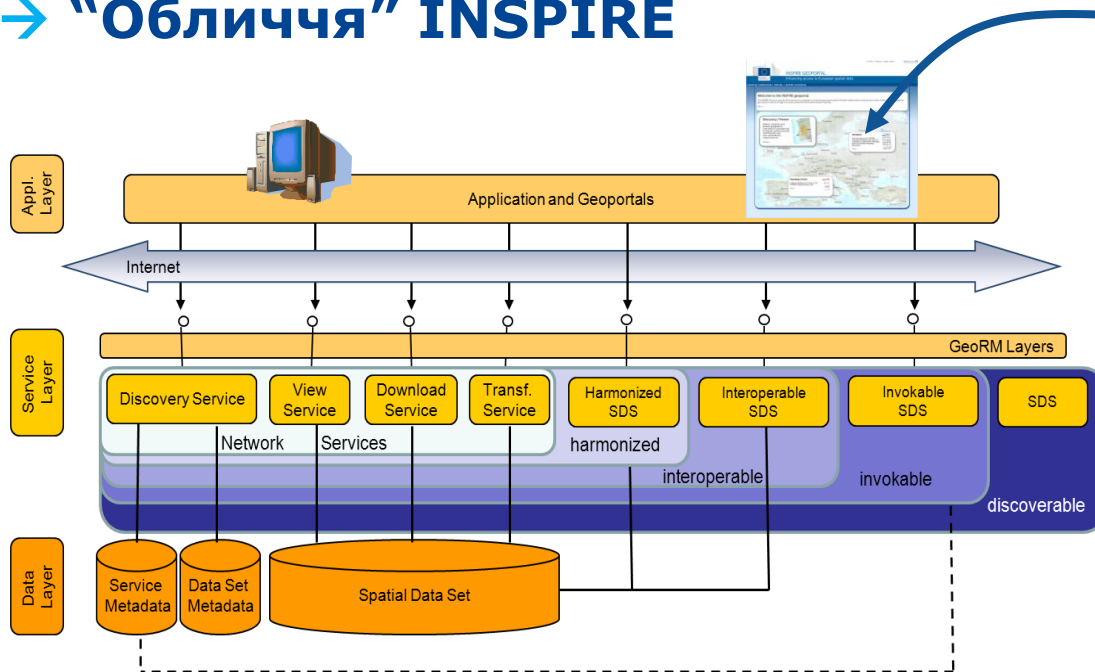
"Обличчя" INSPIRE

Appl. Layer

Application and Geoportals

Internet

Service Layer

GeoRM Layers

Discovery Service

View Service

Download Service

Transf. Service

Harmonized SDS

Interoperable SDS

Invokable SDS

SDS

Network Services

harmonized

interoperable

invokable

discoverable

Data Layer

Service Metadata

Data Set Metadata

Spatial Data Set